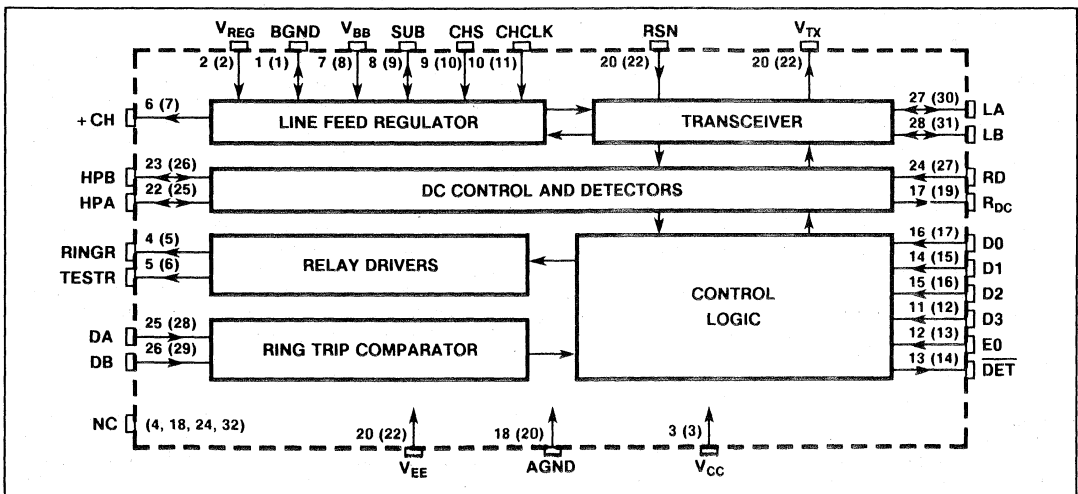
$V_{REG}$ BGND $V_{BB}$ SUB CHS CHCLK RSN $V_{TX}$

2 (2) 1 (1) 7 (8) 8 (9) 9 (10) 10 (11) 20 (22) 20 (22)

+CH 6 (7)

LINE FEED REGULATOR

TRANSCEIVER

27 (30) LA
28 (31) LB

HPB 23 (26)
HPA 22 (25)

DC CONTROL AND DETECTORS

24 (27) RD
17 (19) $R_{DC}$

RINGR 4 (5)
TESTR 5 (6)

RELAY DRIVERS

CONTROL LOGIC

16 (17) D0
14 (15) D1
15 (16) D2
11 (12) D3
12 (13) E0
13 (14) $\overline{DET}$

DA 25 (28)
DB 26 (29)

RING TRIP COMPARATOR

NC (4, 18, 24, 32)

20 (22) 18 (20) 3 (3)

$V_{EE}$ AGND $V_{CC}$